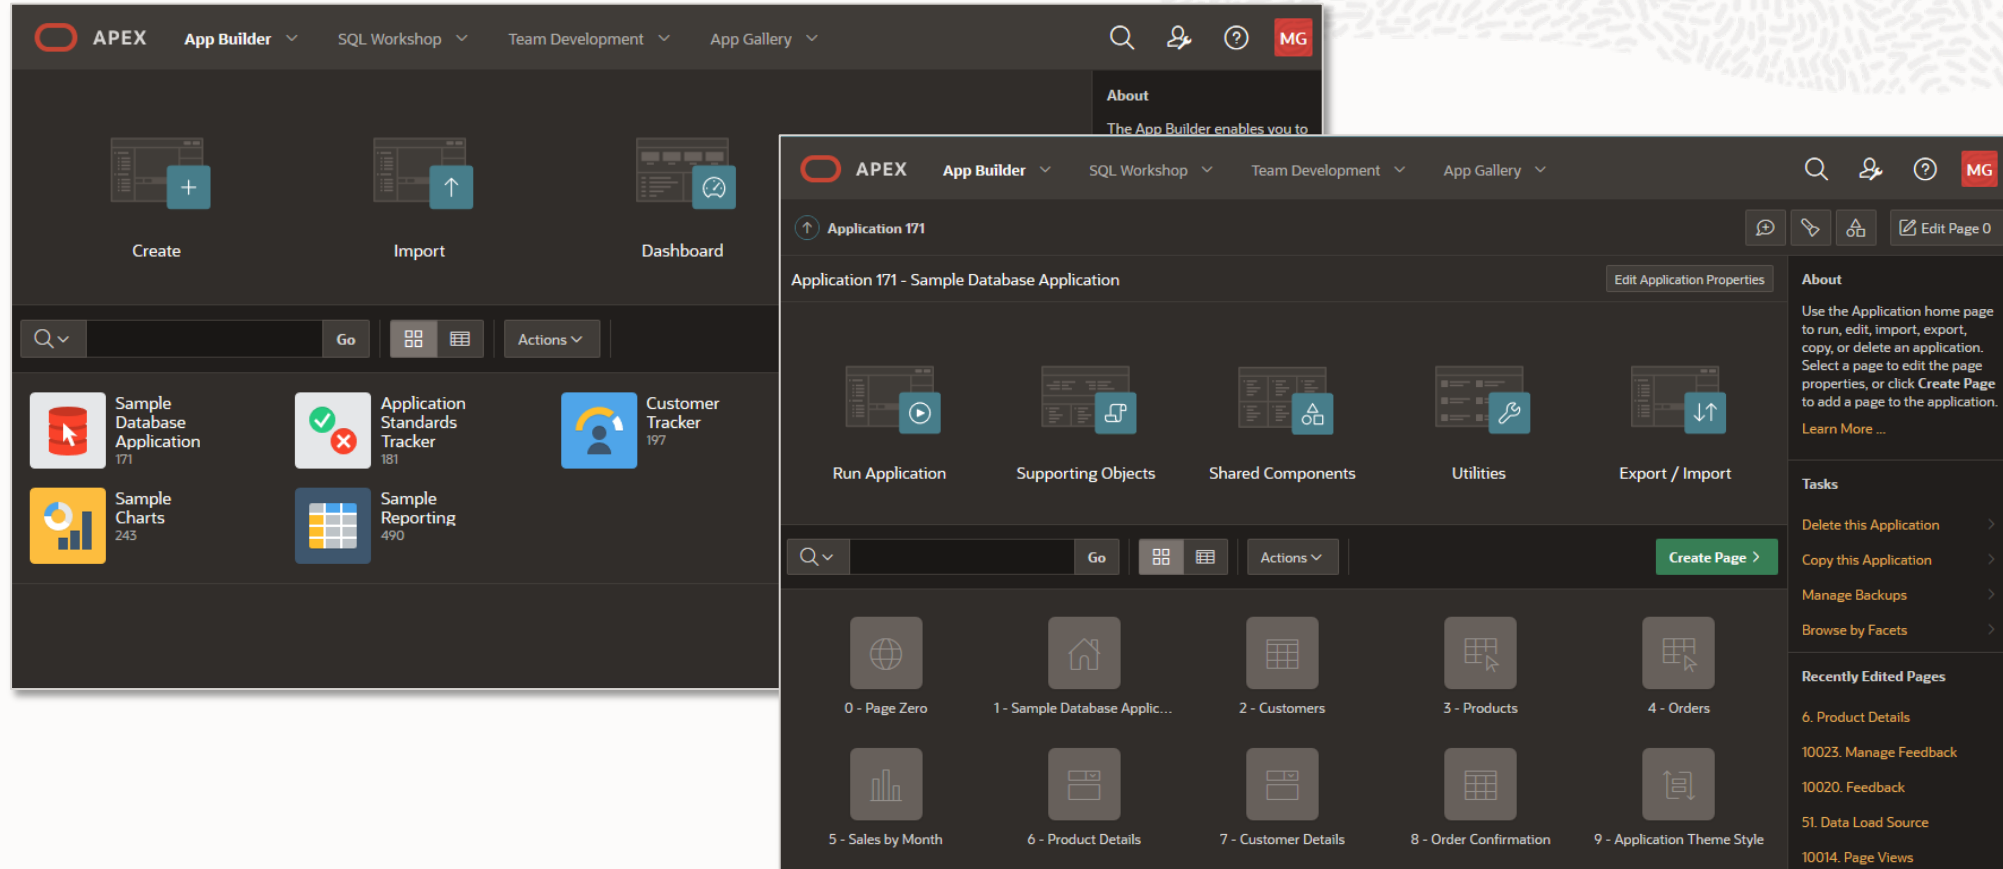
APEX App Builder SQL Workshop Team Development App Gallery MG

About

The App Builder enables you to

Create

Import

Dashboard

Go

Actions

Sample Database Application
171

Application Standards Tracker
181

Customer Tracker
197

Sample Charts
243

Sample Reporting
490

APEX App Builder SQL Workshop Team Development App Gallery MG

Application 171

Edit Page 0

Application 171 - Sample Database Application

Edit Application Properties

Run Application

Supporting Objects

Shared Components

Utilities

Export / Import

Go

Actions

Create Page

0 - Page Zero

1 - Sample Database Applic...

2 - Customers

3 - Products

4 - Orders

5 - Sales by Month

6 - Product Details

7 - Customer Details

8 - Order Confirmation

9 - Application Theme Style

About

Use the Application home page to run, edit, import, export, copy, or delete an application. Select a page to edit the page properties, or click Create Page to add a page to the application.

Learn More ...

Tasks

Delete this Application

Copy this Application

Manage Backups

Browse by Facets

Recently Edited Pages

6. Product Details

10023. Manage Feedback

10020. Feedback

51. Data Load Source

10014. Page Views